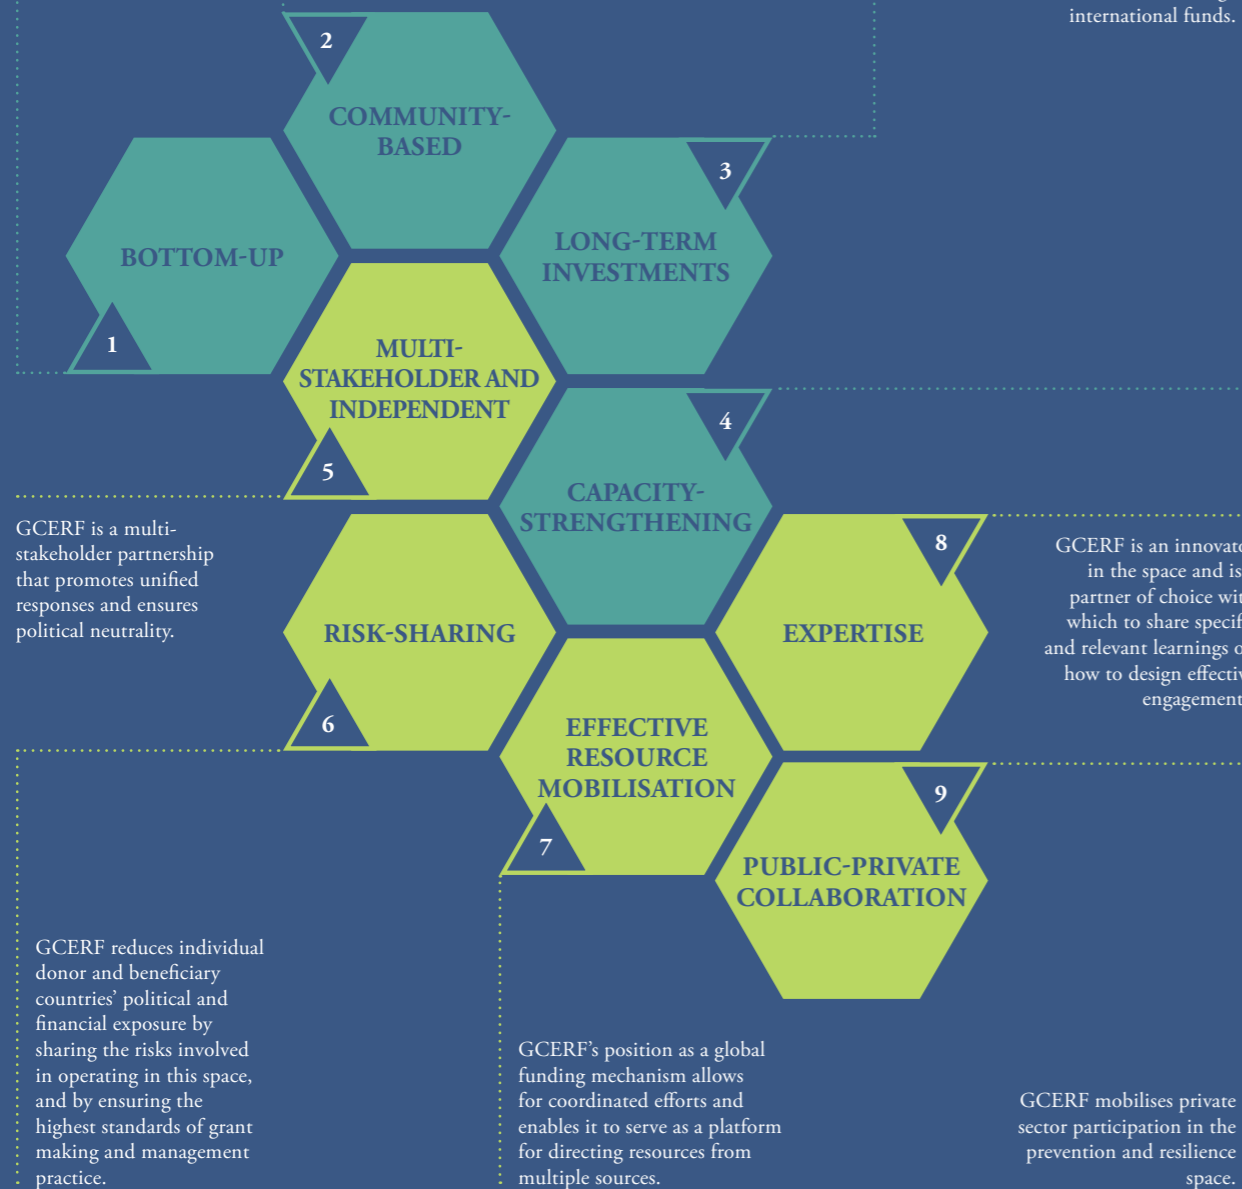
international funds.

2
COMMUNITY-BASED

BOTTOM-UP
1

3
LONG-TERM INVESTMENTS

MULTI-STAKEHOLDER AND INDEPENDENT
5

4
CAPACITY-STRENGTHENING

GCERF is a multi-stakeholder partnership that promotes unified responses and ensures political neutrality.

RISK-SHARING
6

8
EXPERTISE

GCERF is an innovat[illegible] in the space and is partner of choice wi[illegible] which to share specif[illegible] and relevant learnings o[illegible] how to design effecti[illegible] engagement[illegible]

EFFECTIVE RESOURCE MOBILISATION
7

9
PUBLIC-PRIVATE COLLABORATION

GCERF reduces individual donor and beneficiary countries' political and financial exposure by sharing the risks involved in operating in this space, and by ensuring the highest standards of grant making and management practice.

GCERF's position as a global funding mechanism allows for coordinated efforts and enables it to serve as a platform for directing resources from multiple sources.

GCERF mobilises private sector participation in the prevention and resilience space.